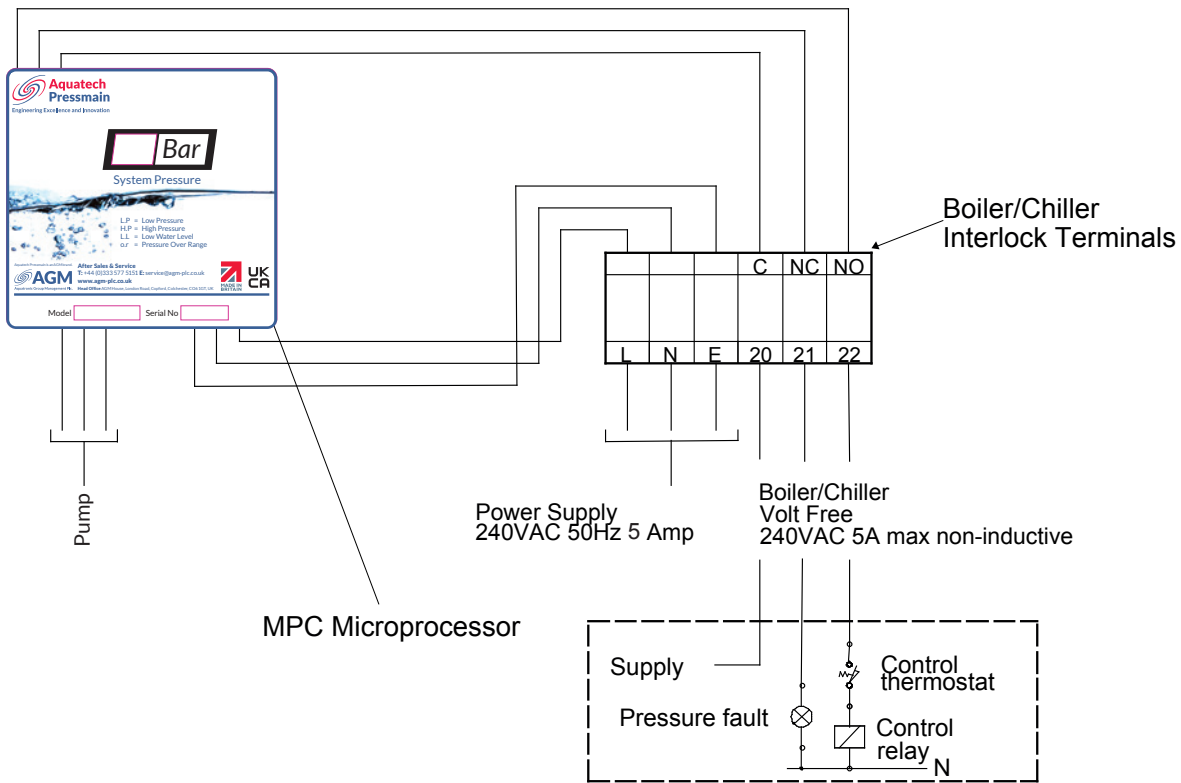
Aquatech Pressmain
Engineering Excellence and Innovation

Bar
System Pressure

L.P = Low Pressure
H.P = High Pressure
L.L = Low Water Level
o.r = Pressure Over Range

AGM
After Sales & Service
T: +44 (0)333 577 5151 E: service@agm-plc.co.uk
www.agm-plc.co.uk
Head Office AGM House, London Road, Copford, Colchester, CO6 1GT, UK

MADE IN BRITAIN
UK CA

Model
Serial No

Boiler/Chiller Interlock Terminals

| | | | C | NC | NO |
|---|---|---|---|---|---|
| L | N | E | 20 | 21 | 22 |

Pump

Power Supply
240VAC 50Hz 5 Amp

Boiler/Chiller
Volt Free
240VAC 5A max non-inductive

MPC Microprocessor

Supply
Control thermostat
Pressure fault
Control relay
N